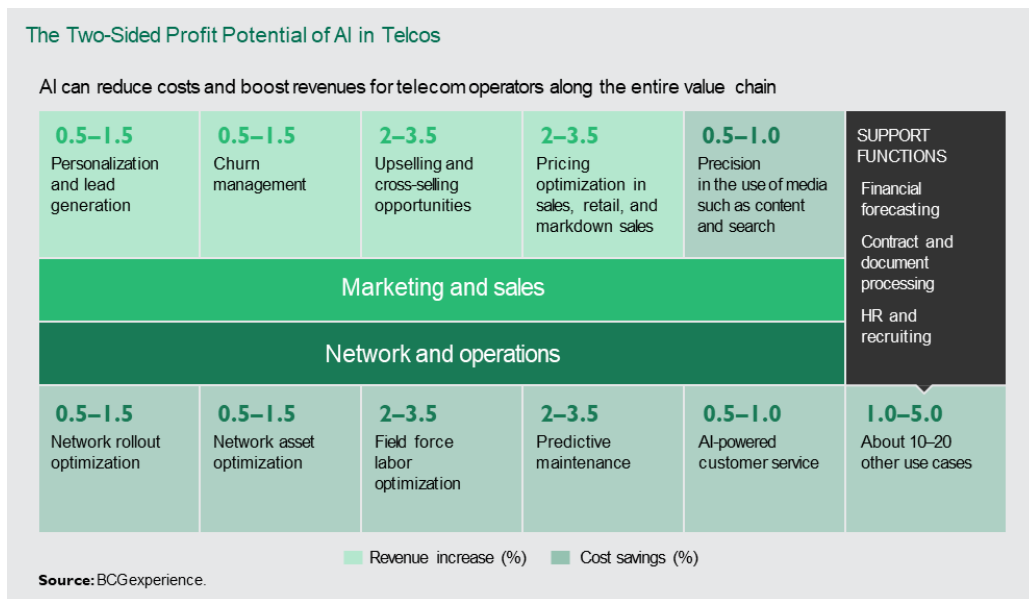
The Two-Sided Profit Potential of AI in Telcos

AI can reduce costs and boost revenues for telecom operators along the entire value chain

0.5–1.5
Personalization and lead generation

0.5–1.5
Churn management

2–3.5
Upselling and cross-selling opportunities

2–3.5
Pricing optimization in sales, retail, and markdown sales

0.5–1.0
Precision in the use of media such as content and search

SUPPORT FUNCTIONS
Financial forecasting
Contract and document processing
HR and recruiting

Marketing and sales

Network and operations

0.5–1.5
Network rollout optimization

0.5–1.5
Network asset optimization

2–3.5
Field force labor optimization

2–3.5
Predictive maintenance

0.5–1.0
AI-powered customer service

1.0–5.0
About 10–20 other use cases

Revenue increase (%) Cost savings (%)

Source: BCG experience.